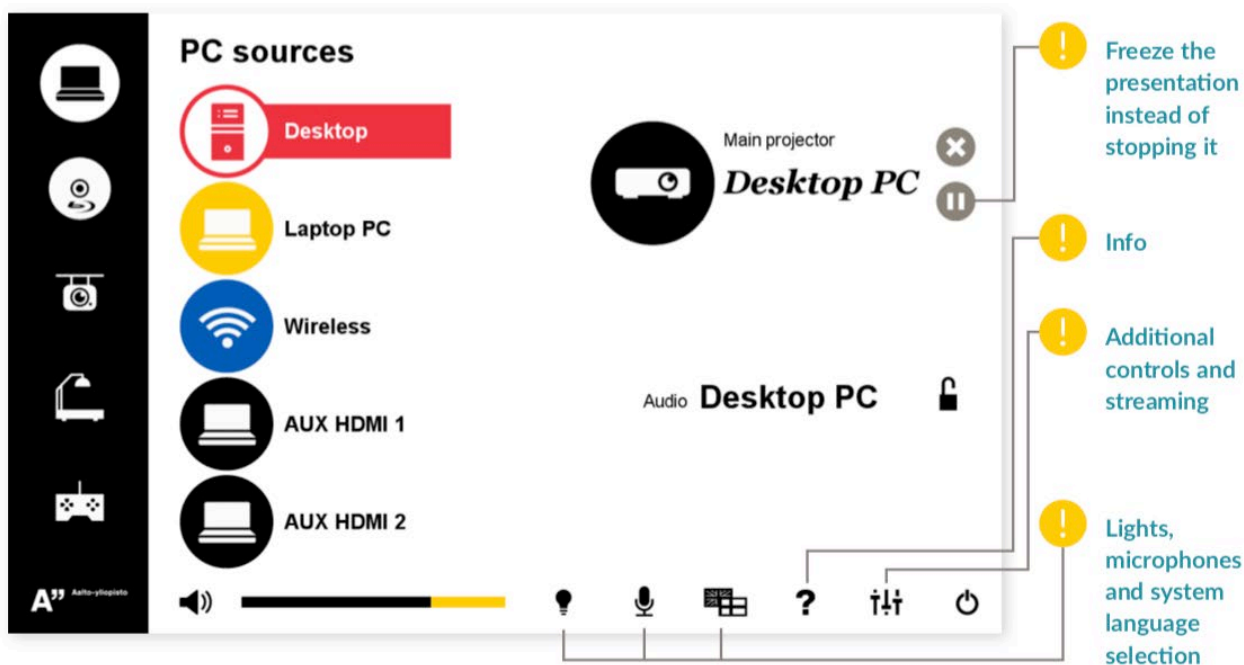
PC sources

Desktop

Laptop PC

Wireless

AUX HDMI 1

AUX HDMI 2

Main projector

Desktop PC

Audio Desktop PC

A" Aalto-yliopisto

?

Freeze the presentation instead of stopping it

Info

Additional controls and streaming

Lights, microphones and system language selection